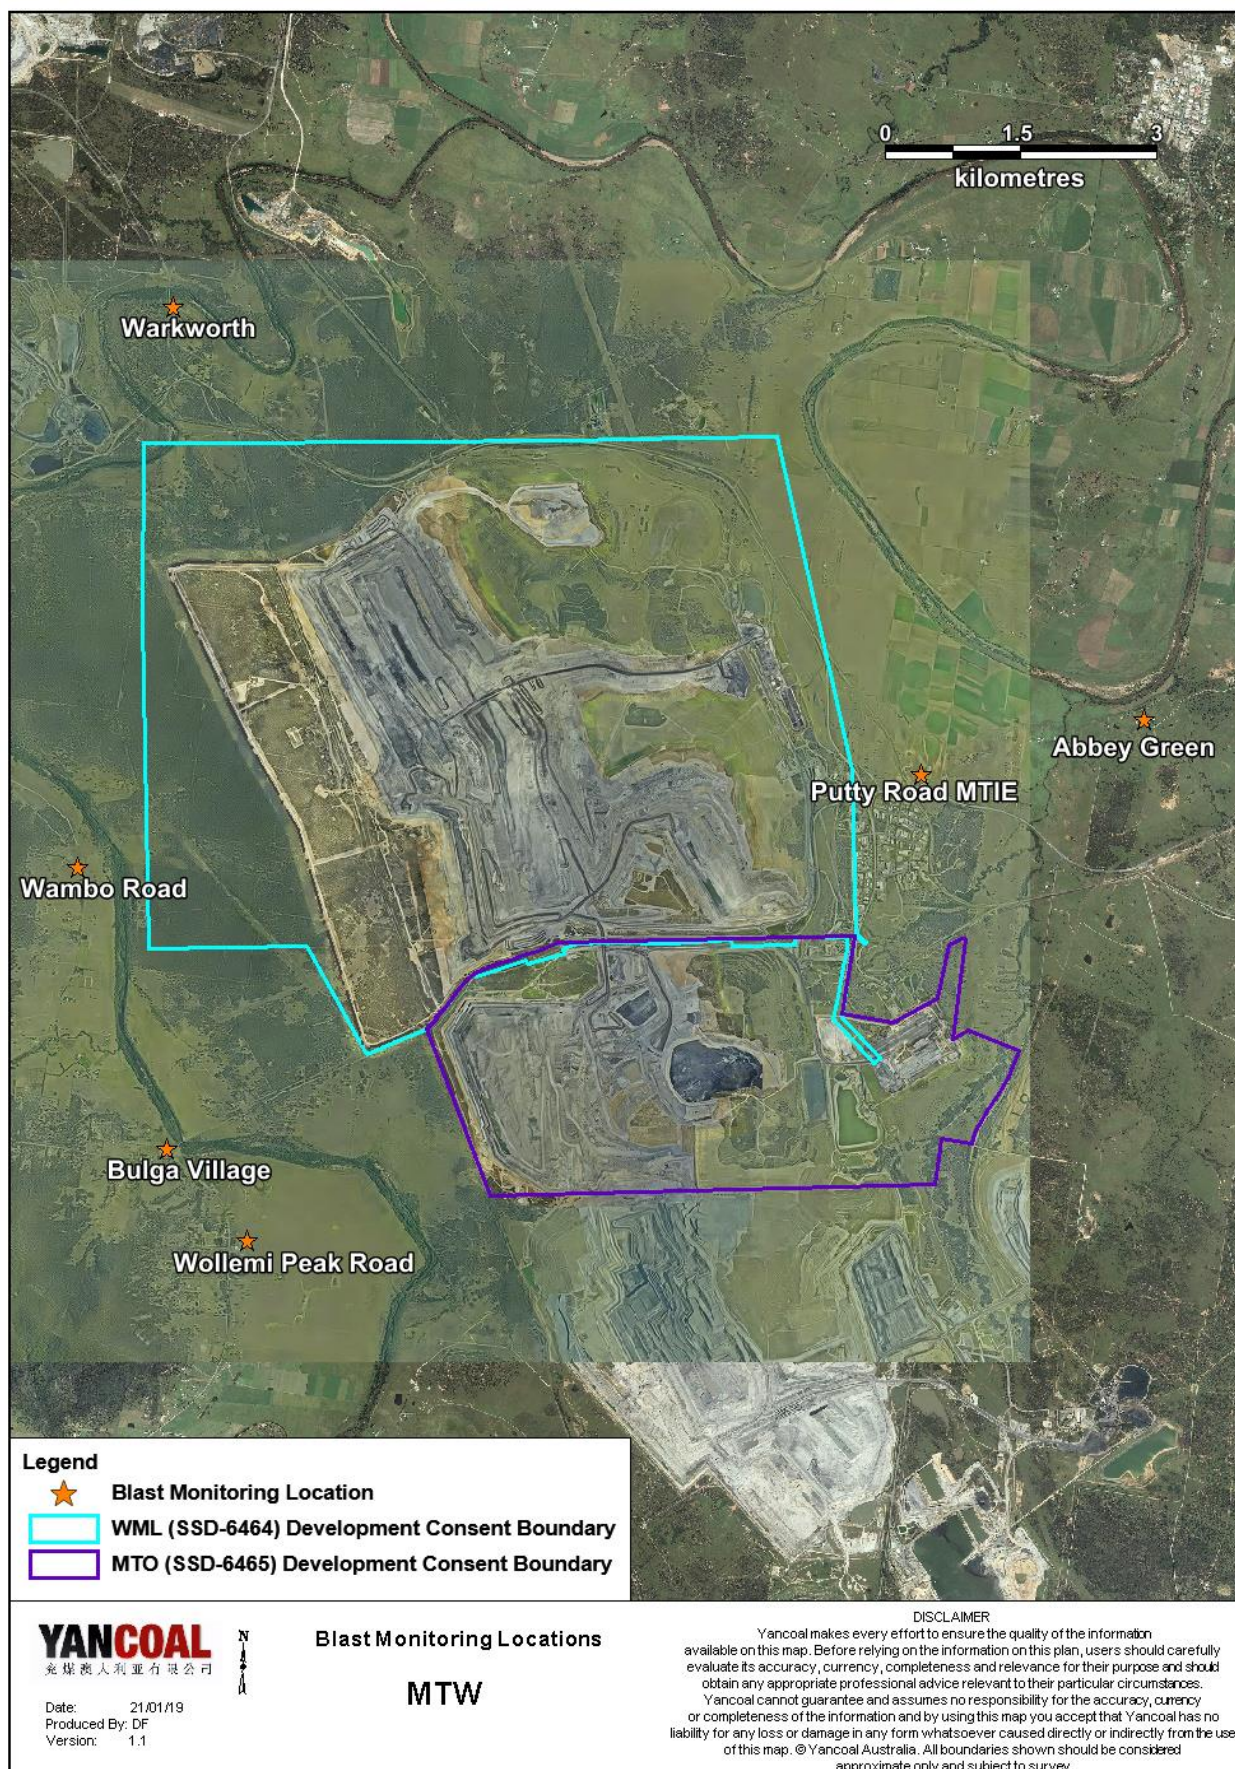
0 1.5 3
kilometres

Warkworth

Abbey Green

Putty Road MTIE

Wambo Road

Bulga Village

Wollemi Peak Road

Legend
Blast Monitoring Location
WML (SSD-6464) Development Consent Boundary
MTO (SSD-6465) Development Consent Boundary

YANCOAL
兗煤澳大利亚有限公司

N

Date: 21/01/19
Produced By: DF
Version: 1.1

Blast Monitoring Locations

MTW

DISCLAIMER
Yancoal makes every effort to ensure the quality of the information available on this map. Before relying on the information on this plan, users should carefully evaluate its accuracy, currency, completeness and relevance for their purpose and should obtain any appropriate professional advice relevant to their particular circumstances. Yancoal cannot guarantee and assumes no responsibility for the accuracy, currency or completeness of the information and by using this map you accept that Yancoal has no liability for any loss or damage in any form whatsoever caused directly or indirectly from the use of this map. © Yancoal Australia. All boundaries shown should be considered approximate only and subject to survey.